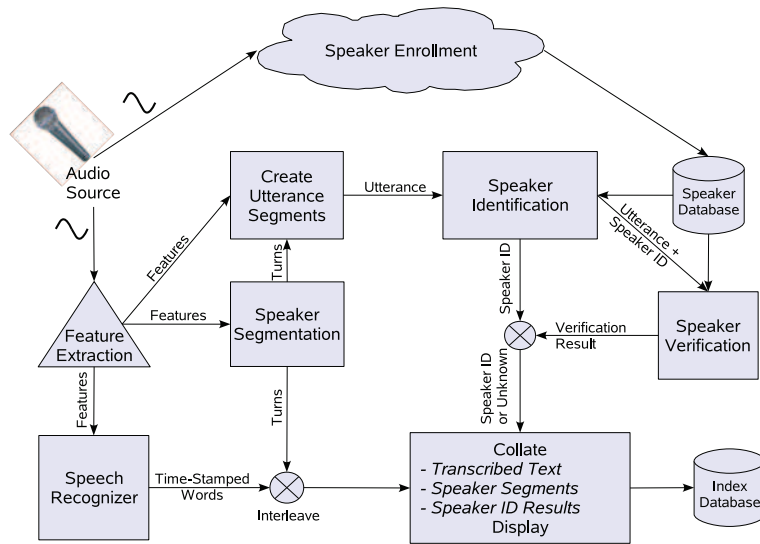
Speaker Enrollment

Audio Source

Create Utterance Segments

Utterance

Speaker Identification

Speaker Database

Utterance + Speaker ID

Features

Turns

Speaker ID

Feature Extraction

Features

Speaker Segmentation

Verification Result

Speaker Verification

Features

Turns

Speaker ID or Unknown

Speech Recognizer

Time-Stamped Words

Interleave

Collate
- Transcribed Text
- Speaker Segments
- Speaker ID Results
Display

Index Database